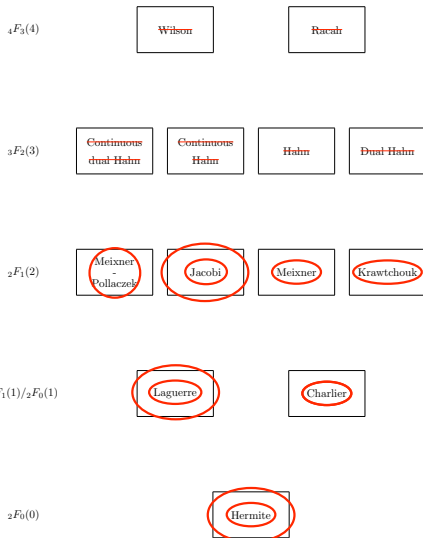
${}_4F_3(4)$

Wilson

Racah

${}_3F_2(3)$

Continuous dual Hahn

Continuous Hahn

Hahn

Dual Hahn

${}_2F_1(2)$

Meixner - Pollaczek

Jacobi

Meixner

Krawtchouk

$F_1(1)/{}_2F_0(1)$

Laguerre

Charlier

${}_2F_0(0)$

Hermite